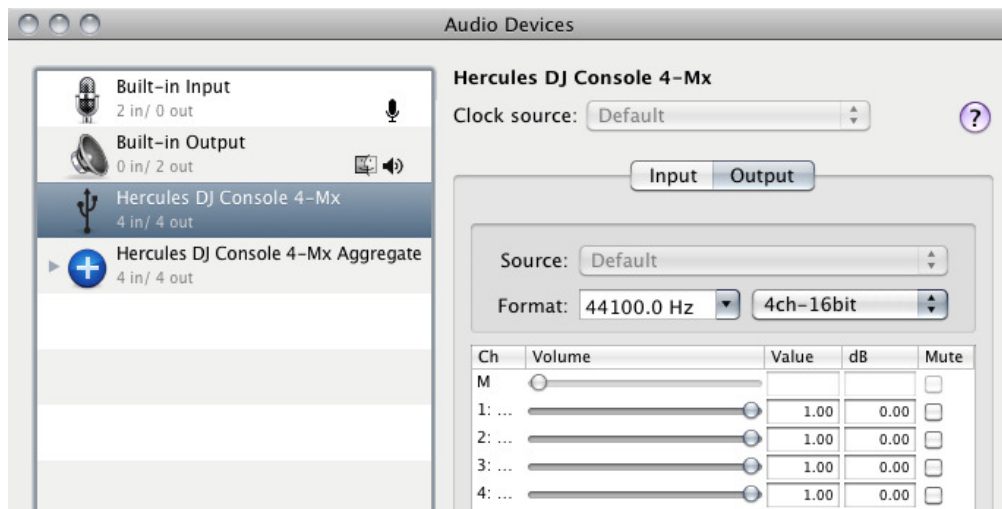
Audio Devices

Built-in Input
2 in/ 0 out

Built-in Output
0 in/ 2 out

Hercules DJ Console 4-Mx
4 in/ 4 out

Hercules DJ Console 4-Mx Aggregate
4 in/ 4 out

Hercules DJ Console 4-Mx

Clock source: Default

?

Input Output

Source: Default

Format: 44100.0 Hz 4ch-16bit

| Ch | Volume | Value | dB | Mute |
|---|---|---|---|---|
| M | | | | |
| 1: ... | | 1.00 | 0.00 | |
| 2: ... | | 1.00 | 0.00 | |
| 3: ... | | 1.00 | 0.00 | |
| 4: ... | | 1.00 | 0.00 | |